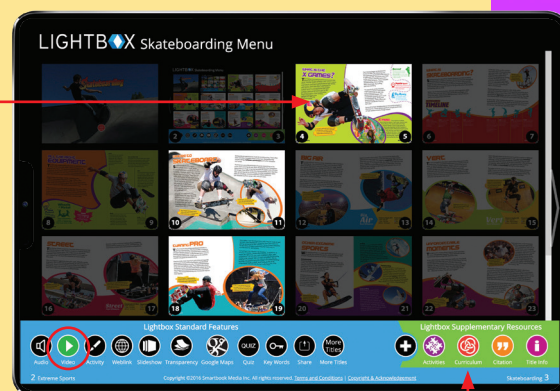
LIGHTBOX Skateboarding Menu

2 3

4 5

6 7

8 9

10 11

12 13

14 15

16 17

18 19

20 21

22 23

Lightbox Standard Features

Audio Video Activity Weblink Slideshow Transparency Google Maps QUIZ Quiz Key Words Share More Titles

Lightbox Supplementary Resources

Activities Curriculum Citation Title Info

2 Extreme Sports

Copyright ©2016 Smartbook Media Inc. All rights reserved. Terms and Conditions | Copyright & Acknowledgements

Skateboarding 3